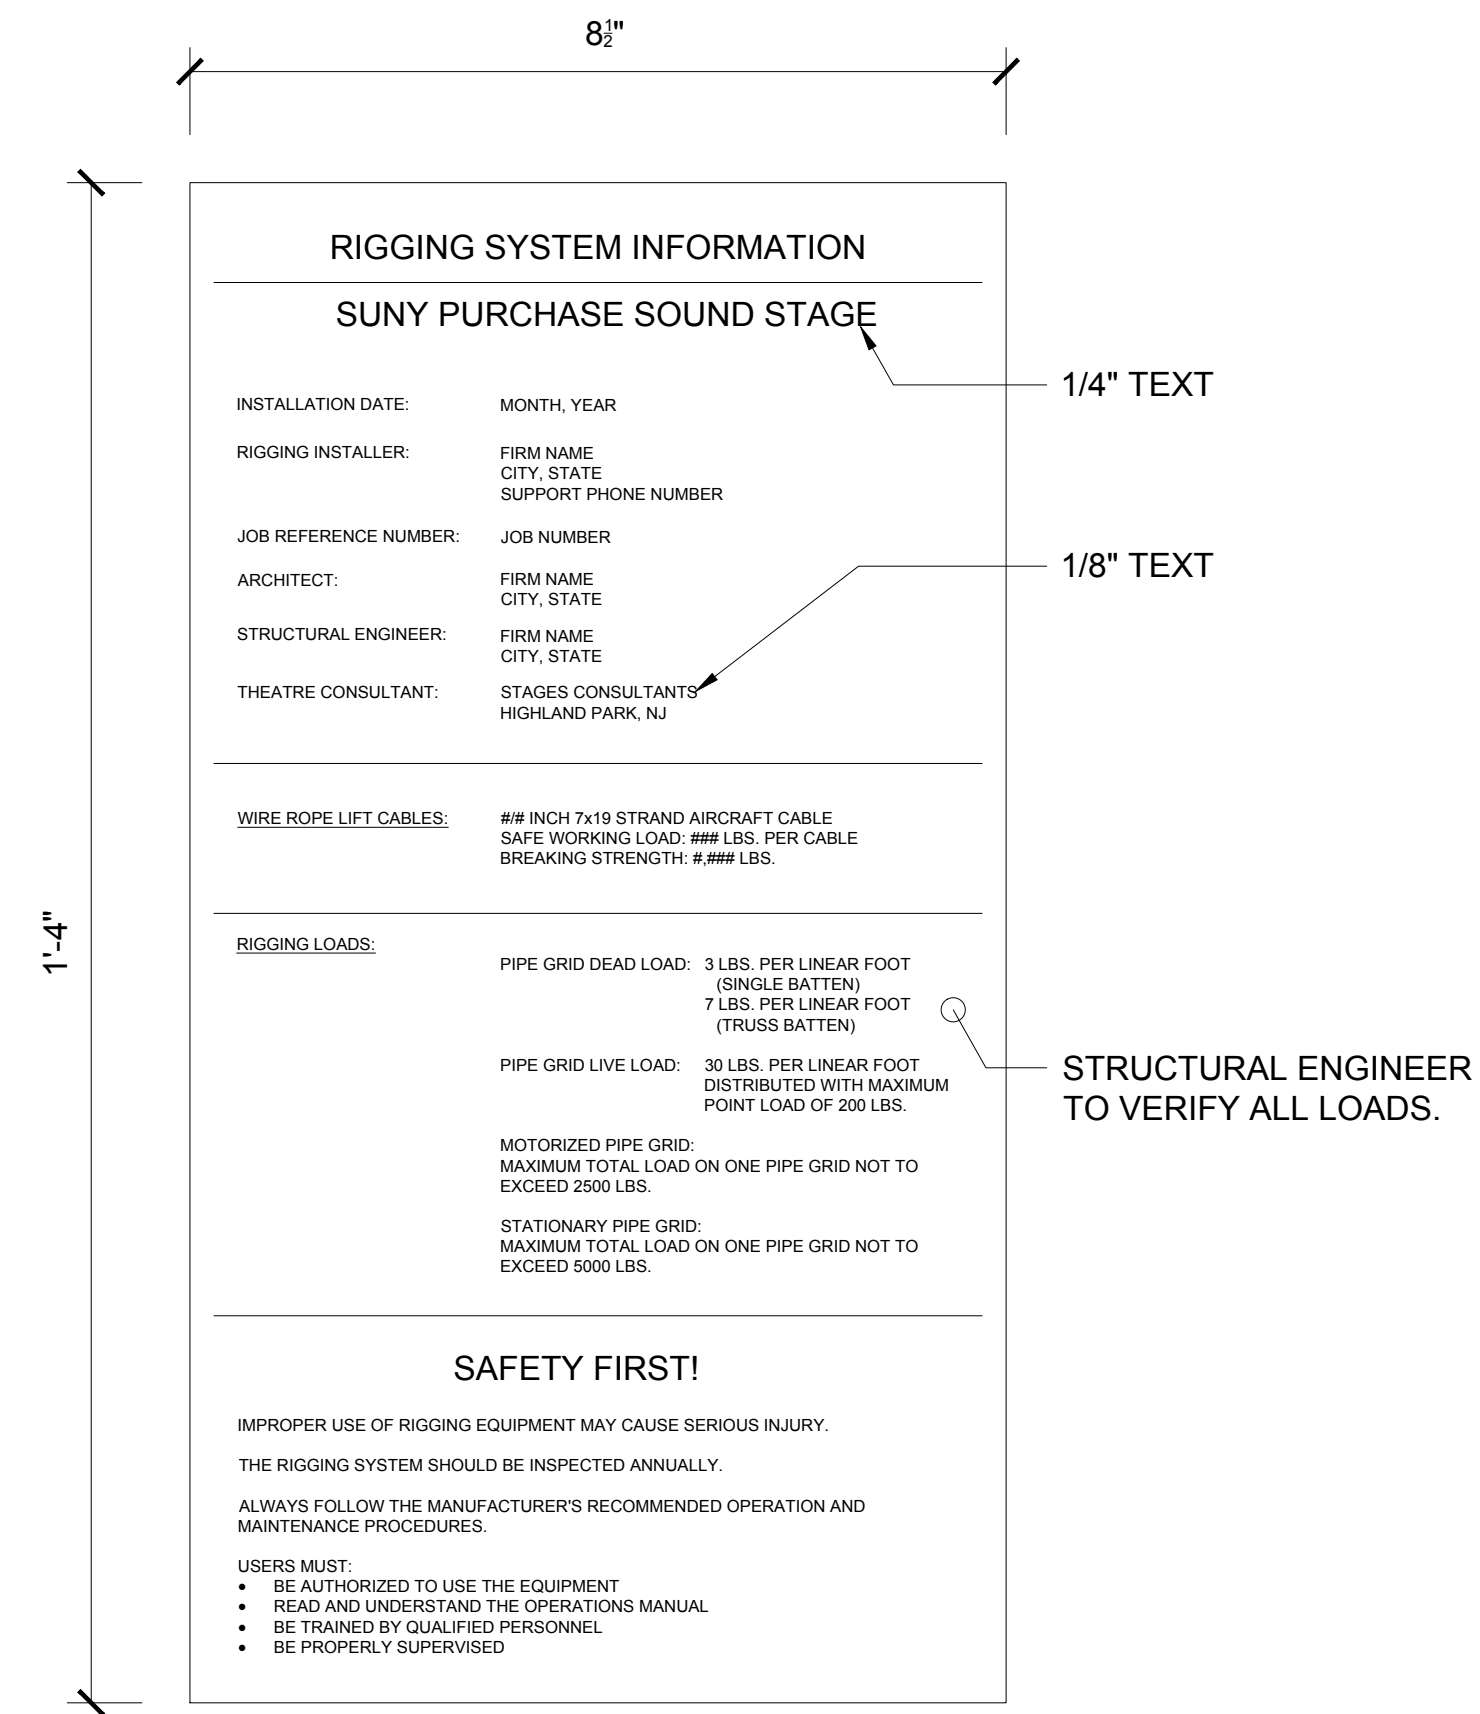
$8\frac{1}{2}$"

1'-4"

RIGGING SYSTEM INFORMATION

SUNY PURCHASE SOUND STAGE

1/4" TEXT

INSTALLATION DATE: MONTH, YEAR

RIGGING INSTALLER: FIRM NAME
CITY, STATE
SUPPORT PHONE NUMBER

JOB REFERENCE NUMBER: JOB NUMBER

1/8" TEXT

ARCHITECT: FIRM NAME
CITY, STATE

STRUCTURAL ENGINEER: FIRM NAME
CITY, STATE

THEATRE CONSULTANT: STAGES CONSULTANTS
HIGHLAND PARK, NJ

WIRE ROPE LIFT CABLES: #/# INCH 7x19 STRAND AIRCRAFT CABLE
SAFE WORKING LOAD: ### LBS. PER CABLE
BREAKING STRENGTH: #,### LBS.

RIGGING LOADS:

PIPE GRID DEAD LOAD: 3 LBS. PER LINEAR FOOT
(SINGLE BATTEN)
7 LBS. PER LINEAR FOOT
(TRUSS BATTEN)

STRUCTURAL ENGINEER TO VERIFY ALL LOADS.

PIPE GRID LIVE LOAD: 30 LBS. PER LINEAR FOOT DISTRIBUTED WITH MAXIMUM POINT LOAD OF 200 LBS.

MOTORIZED PIPE GRID:
MAXIMUM TOTAL LOAD ON ONE PIPE GRID NOT TO EXCEED 2500 LBS.

STATIONARY PIPE GRID:
MAXIMUM TOTAL LOAD ON ONE PIPE GRID NOT TO EXCEED 5000 LBS.

SAFETY FIRST!

IMPROPER USE OF RIGGING EQUIPMENT MAY CAUSE SERIOUS INJURY.

THE RIGGING SYSTEM SHOULD BE INSPECTED ANNUALLY.

ALWAYS FOLLOW THE MANUFACTURER'S RECOMMENDED OPERATION AND MAINTENANCE PROCEDURES.

USERS MUST:
• BE AUTHORIZED TO USE THE EQUIPMENT
• READ AND UNDERSTAND THE OPERATIONS MANUAL
• BE TRAINED BY QUALIFIED PERSONNEL
• BE PROPERLY SUPERVISED